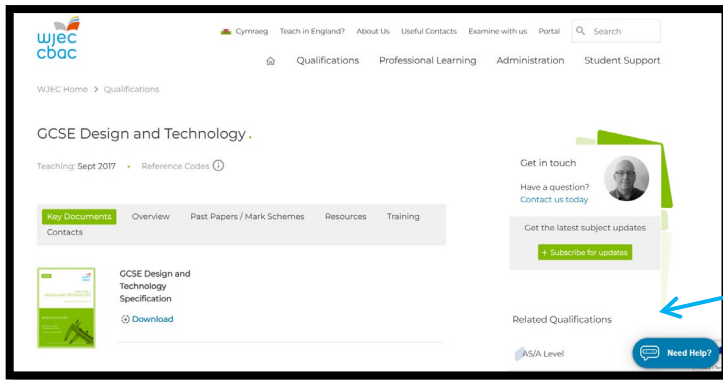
wjec cbac

Cymraeg Teach in England? About Us Useful Contacts Examine with us Portal Search

Qualifications Professional Learning Administration Student Support

WJEC Home > Qualifications

GCSE Design and Technology.

Teaching: Sept 2017 • Reference Codes

Key Documents Overview Past Papers / Mark Schemes Resources Training Contacts

GCSE Design and Technology Specification

Download

Get in touch

Have a question?
Contact us today

Get the latest subject updates

+ Subscribe for updates

Related Qualifications

AS/A Level

Need Help?